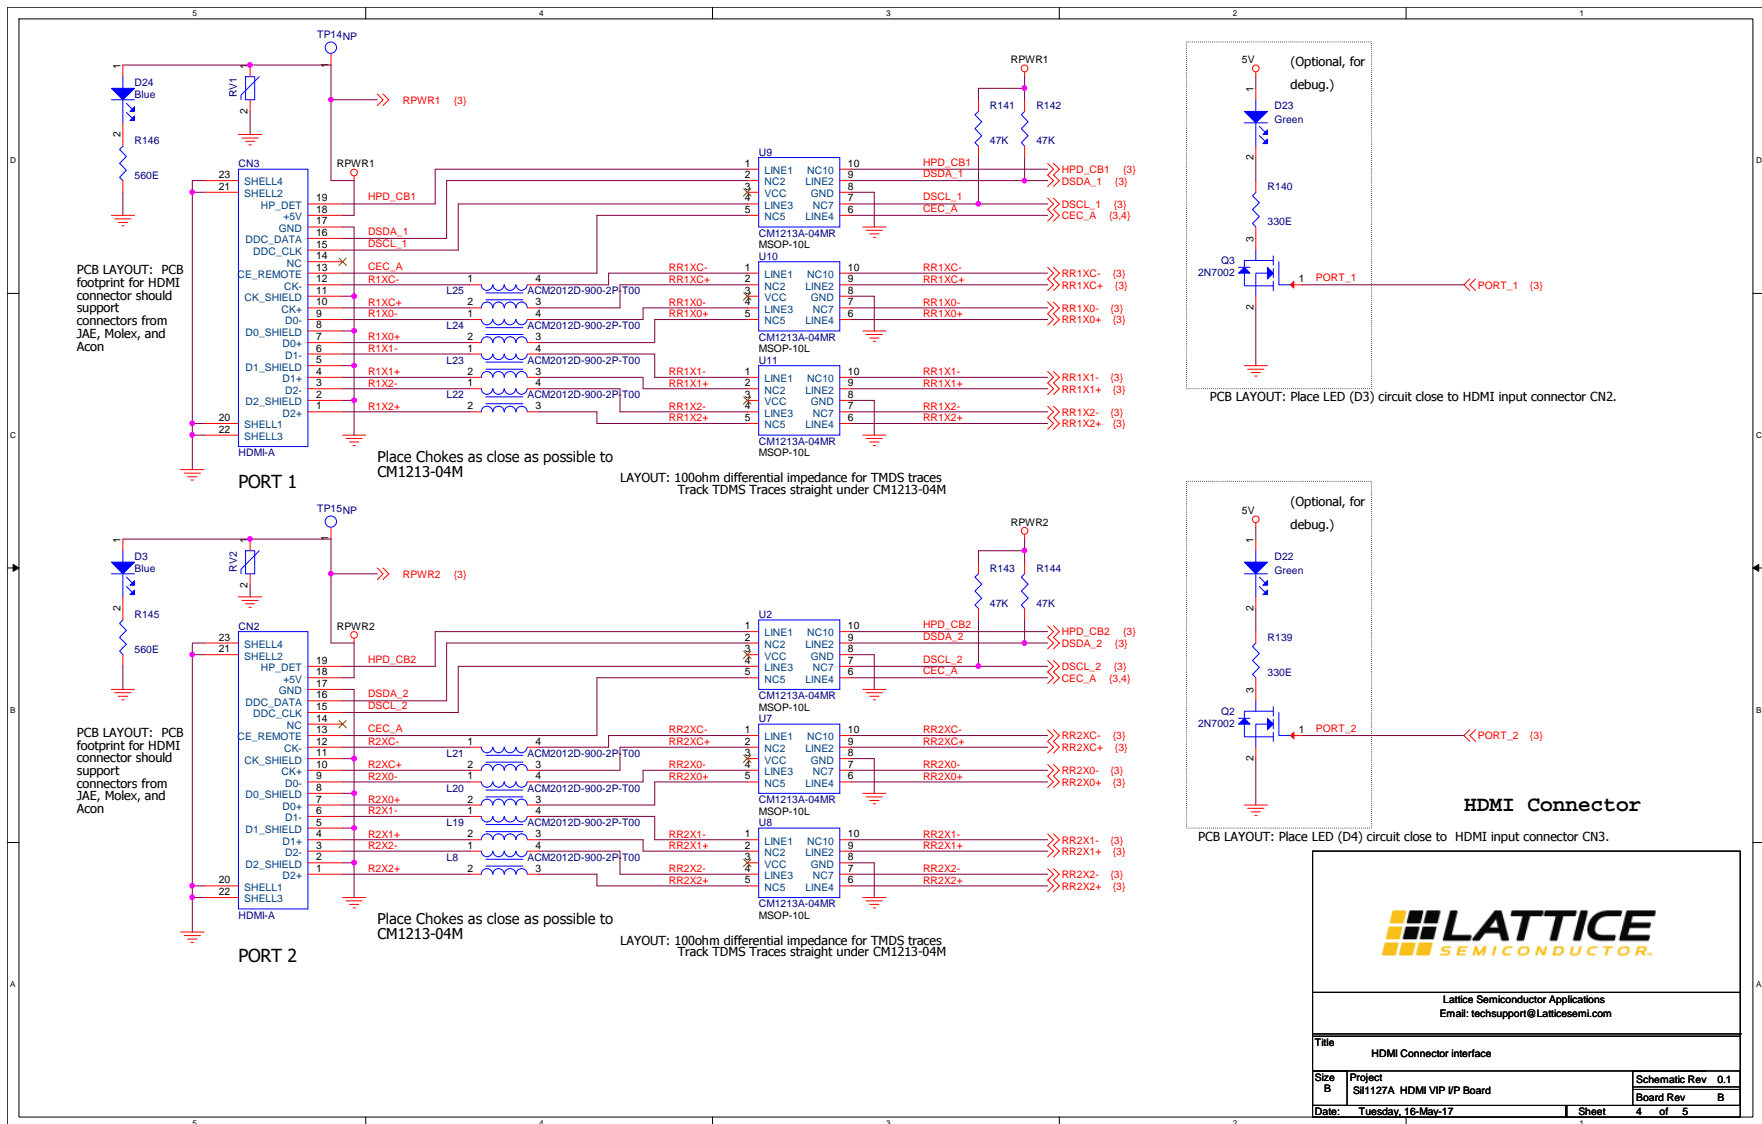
5 4 3 2 1

TP14NP

D24
Blue

RV1

R146

560E

RPWR1 {3}

RPWR1

CN3
SHELL4
SHELL2
HP_DET
+5V
GND
DDC_DATA
DDC_CLK
NC
CE_REMOTE
CK-
CK_SHIELD
CK+
D0-
D0_SHIELD
D0+
D1-
D1_SHIELD
D1+
D2-
D2_SHIELD
D2+
SHELL1
SHELL3
HDMI-A

PORT 1

PCB LAYOUT: PCB footprint for HDMI connector should support connectors from JAE, Molex, and Acon

HPD_CB1
DSDA_1
DSCL_1
CEC_A
RR1XC-
RR1XC+
RR1X0-
RR1X0+
RR1X1-
RR1X1+
RR1X2-
RR1X2+

L25 ACM2012D-900-2P-T00
L24 ACM2012D-900-2P-T00
L23 ACM2012D-900-2P-T00
L22 ACM2012D-900-2P-T00

Place Chokes as close as possible to CM1213-04M

U9
LINE1 NC10
NC2 LINE2
VCC GND
LINE3 NC7
NC5 LINE4
CM1213A-04MR
MSOP-10L

U10
LINE1 NC10
NC2 LINE2
VCC GND
LINE3 NC7
NC5 LINE4
CM1213A-04MR
MSOP-10L

U11
LINE1 NC10
NC2 LINE2
VCC GND
LINE3 NC7
NC5 LINE4
CM1213A-04MR
MSOP-10L

LAYOUT: 100ohm differential impedance for TMDS traces
Track TDMS Traces straight under CM1213-04M

RPWR1
R141 R142
47K 47K

HPD_CB1 {3}
DSDA_1 {3}
DSCL_1 {3}
CEC_A {3,4}
RR1XC- {3}
RR1XC+ {3}
RR1X0- {3}
RR1X0+ {3}
RR1X1- {3}
RR1X1+ {3}
RR1X2- {3}
RR1X2+ {3}

5V
(Optional, for debug.)
D23
Green
R140
330E
Q3
2N7002
PORT_1
PORT_1 {3}

PCB LAYOUT: Place LED (D3) circuit close to HDMI input connector CN2.

TP15NP

D3
Blue

RV2

R145

560E

RPWR2 {3}

RPWR2

CN2
SHELL4
SHELL2
HP_DET
+5V
GND
DDC_DATA
DDC_CLK
NC
CE_REMOTE
CK-
CK_SHIELD
CK+
D0-
D0_SHIELD
D0+
D1-
D1_SHIELD
D1+
D2-
D2_SHIELD
D2+
SHELL1
SHELL3
HDMI-A

PORT 2

PCB LAYOUT: PCB footprint for HDMI connector should support connectors from JAE, Molex, and Acon

HPD_CB2
DSDA_2
DSCL_2
CEC_A
R2XC-
R2XC+
R2X0-
R2X0+
R2X1-
R2X1+
R2X2-
R2X2+

L21 ACM2012D-900-2P-T00
L20 ACM2012D-900-2P-T00
L19 ACM2012D-900-2P-T00
L8 ACM2012D-900-2P-T00

Place Chokes as close as possible to CM1213-04M

U2
LINE1 NC10
NC2 LINE2
VCC GND
LINE3 NC7
NC5 LINE4
CM1213A-04MR
MSOP-10L

U7
LINE1 NC10
NC2 LINE2
VCC GND
LINE3 NC7
NC5 LINE4
CM1213A-04MR
MSOP-10L

U8
LINE1 NC10
NC2 LINE2
VCC GND
LINE3 NC7
NC5 LINE4
CM1213A-04MR
MSOP-10L

LAYOUT: 100ohm differential impedance for TMDS traces
Track TDMS Traces straight under CM1213-04M

RPWR2
R143 R144
47K 47K

HPD_CB2 {3}
DSDA_2 {3}
DSCL_2 {3}
CEC_A {3,4}
RR2XC- {3}
RR2XC+ {3}
RR2X0- {3}
RR2X0+ {3}
RR2X1- {3}
RR2X1+ {3}
RR2X2- {3}
RR2X2+ {3}

5V
(Optional, for debug.)
D22
Green
R139
330E
Q2
2N7002
PORT_2
PORT_2 {3}

HDMI Connector

PCB LAYOUT: Place LED (D4) circuit close to HDMI input connector CN3.

LATTICE
SEMICONDUCTOR

Lattice Semiconductor Applications
Email: techsupport@Latticesemi.com

Title
HDMI Connector interface

| Size | Project | Schematic Rev | 0.1 |
|---|---|---|---|
| B | SiI1127A HDMI VIP I/P Board | Board Rev | B |
| Date: | Tuesday, 16-May-17 | Sheet | 4 of 5 |